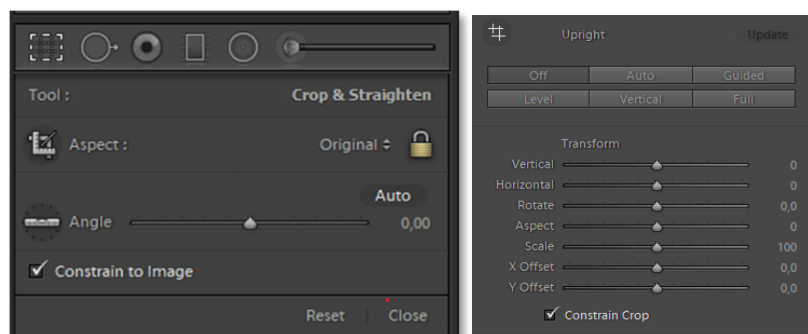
Tool :
Crop & Straighten
Aspect :
Original ÷
Auto
Angle
0,00
✔ Constrain to Image
Reset
Close

Upright
Update

| Off | Auto | Guided |
|---|---|---|
| Level | Vertical | Full |

Transform
Vertical 0
Horizontal 0
Rotate 0,0
Aspect 0
Scale 100
X Offset 0,0
Y Offset 0,0
✔ Constrain Crop